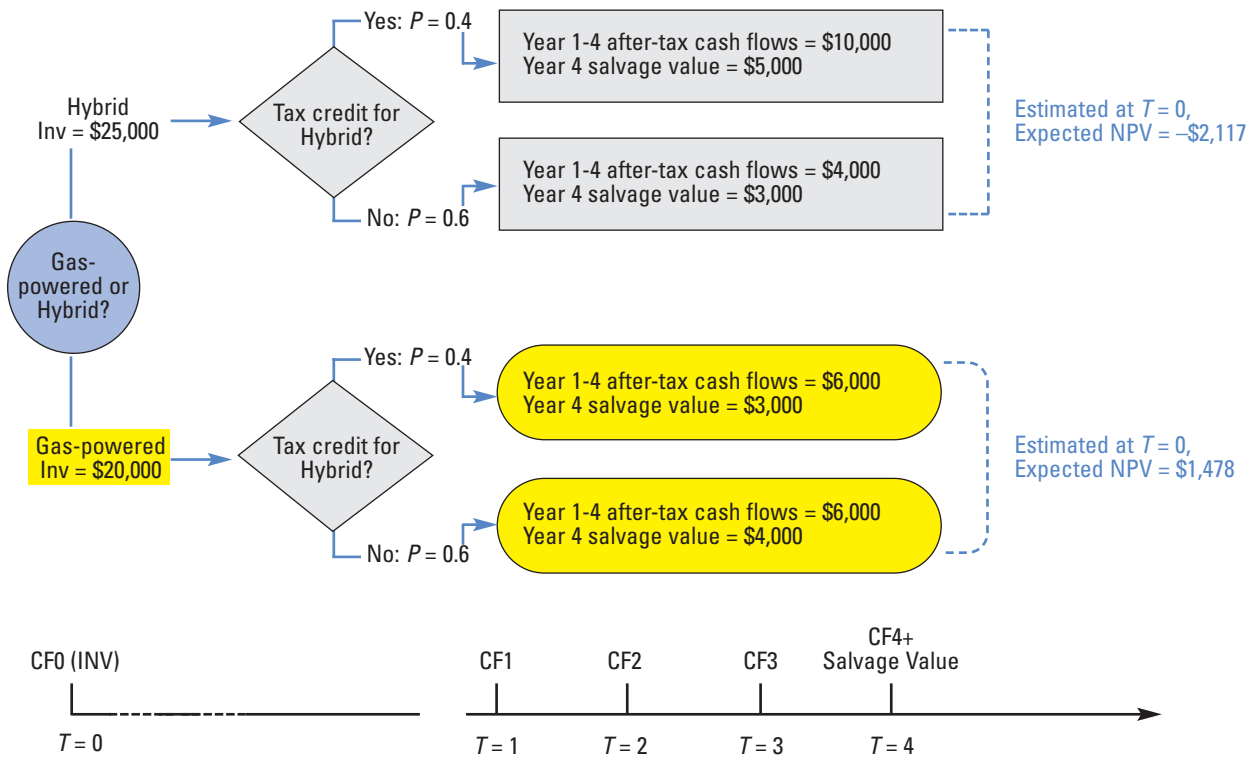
Yes: $P = 0.4$

Year 1-4 after-tax cash flows = \$10,000
Year 4 salvage value = \$5,000

Hybrid
Inv = \$25,000

Tax credit for Hybrid?

Estimated at $T = 0$,
Expected NPV = –\$2,117

Year 1-4 after-tax cash flows = \$4,000
Year 4 salvage value = \$3,000

No: $P = 0.6$

Gas-powered or Hybrid?

Yes: $P = 0.4$

Year 1-4 after-tax cash flows = \$6,000
Year 4 salvage value = \$3,000

Gas-powered
Inv = \$20,000

Tax credit for Hybrid?

Estimated at $T = 0$,
Expected NPV = \$1,478

Year 1-4 after-tax cash flows = \$6,000
Year 4 salvage value = \$4,000

No: $P = 0.6$

CF0 (INV)

CF1

CF2

CF3

CF4+
Salvage Value

$T = 0$

$T = 1$

$T = 2$

$T = 3$

$T = 4$